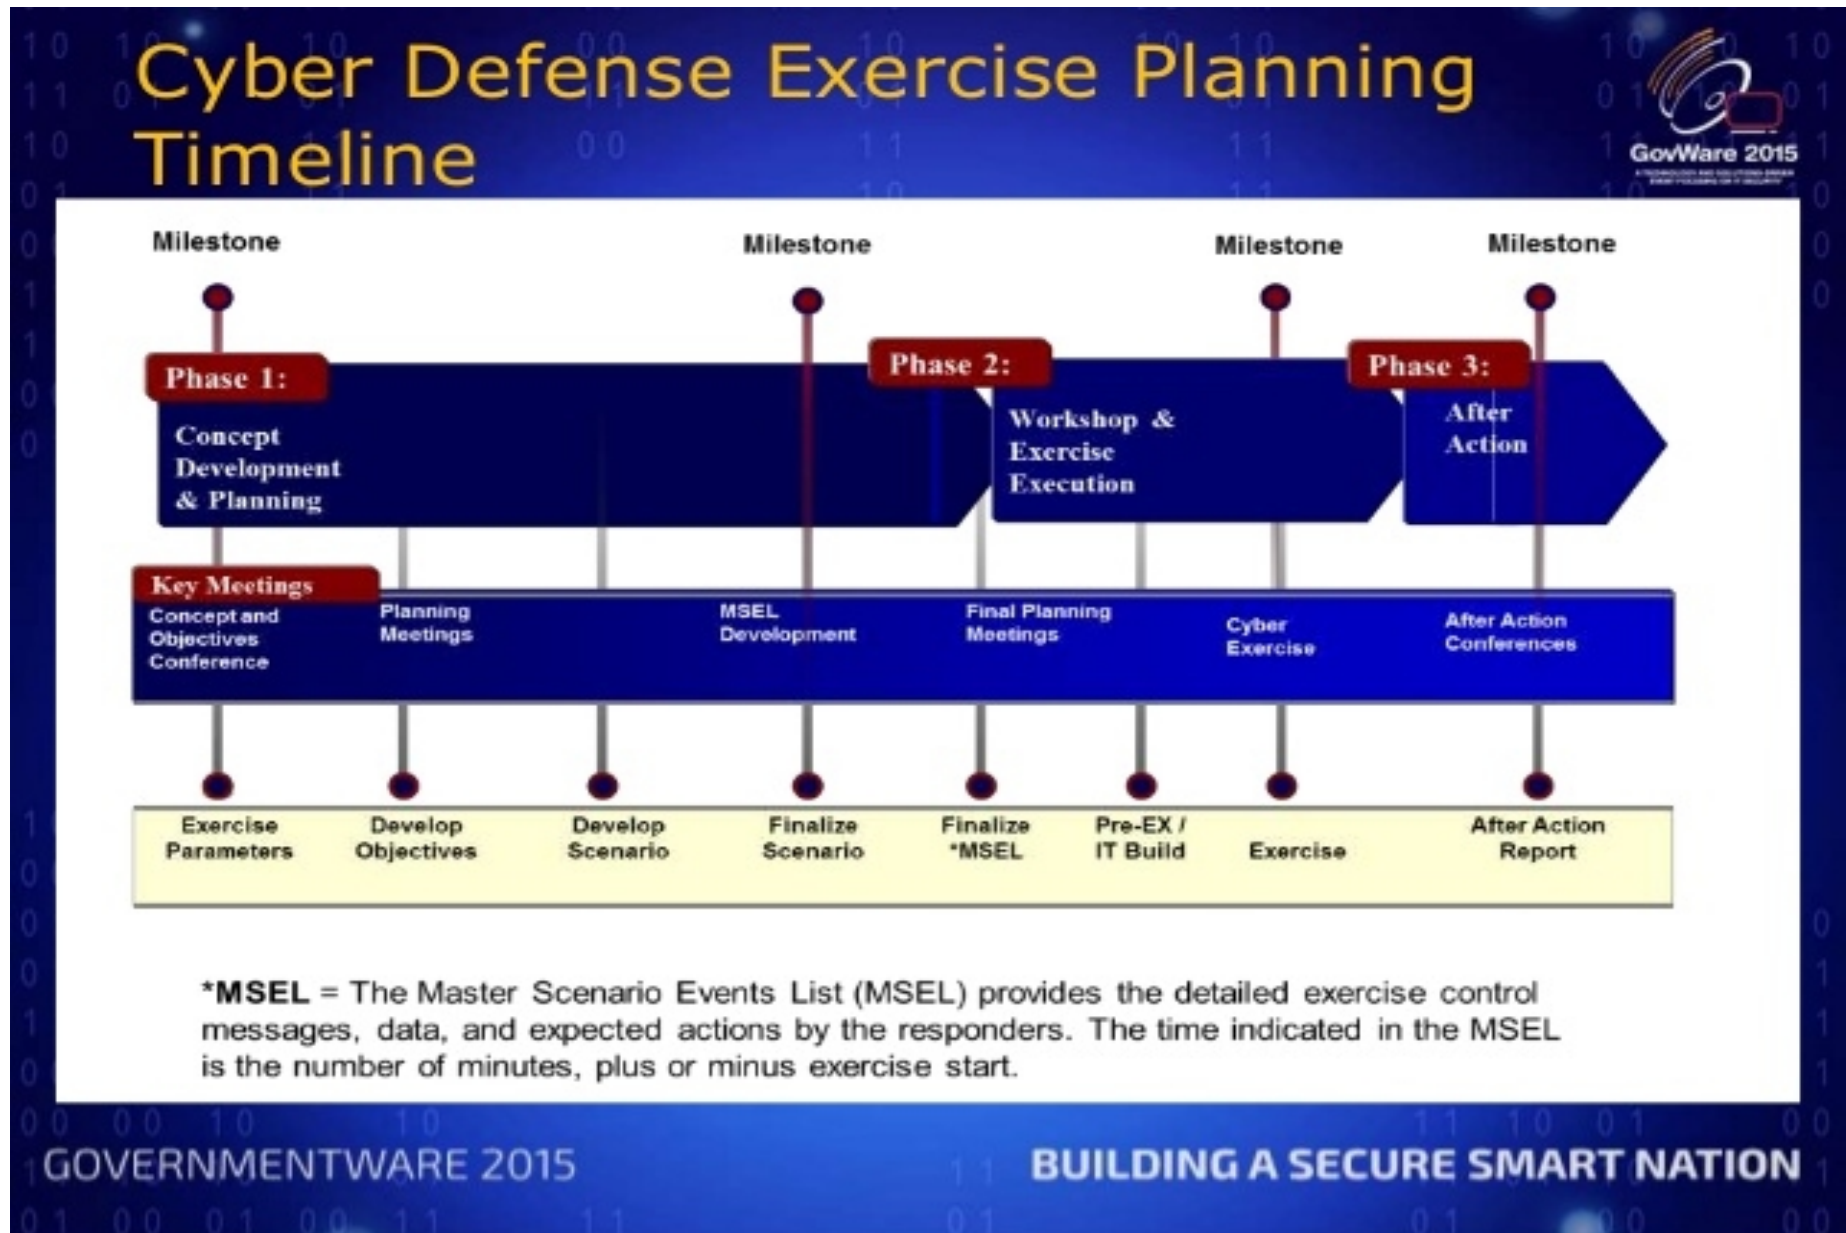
Cyber Defense Exercise Planning Timeline

GovWare 2015

Milestone

Milestone

Milestone

Milestone

Phase 1:
Concept Development & Planning

Phase 2:
Workshop & Exercise Execution

Phase 3:
After Action

Key Meetings

Concept and Objectives Conference

Planning Meetings

MSEL Development

Final Planning Meetings

Cyber Exercise

After Action Conferences

| Exercise Parameters | Develop Objectives | Develop Scenario | Finalize Scenario | Finalize *MSEL | Pre-EX / IT Build | Exercise | After Action Report |
|---|---|---|---|---|---|---|---|

***MSEL** = The Master Scenario Events List (MSEL) provides the detailed exercise control messages, data, and expected actions by the responders. The time indicated in the MSEL is the number of minutes, plus or minus exercise start.

GOVERNMENTWARE 2015

BUILDING A SECURE SMART NATION